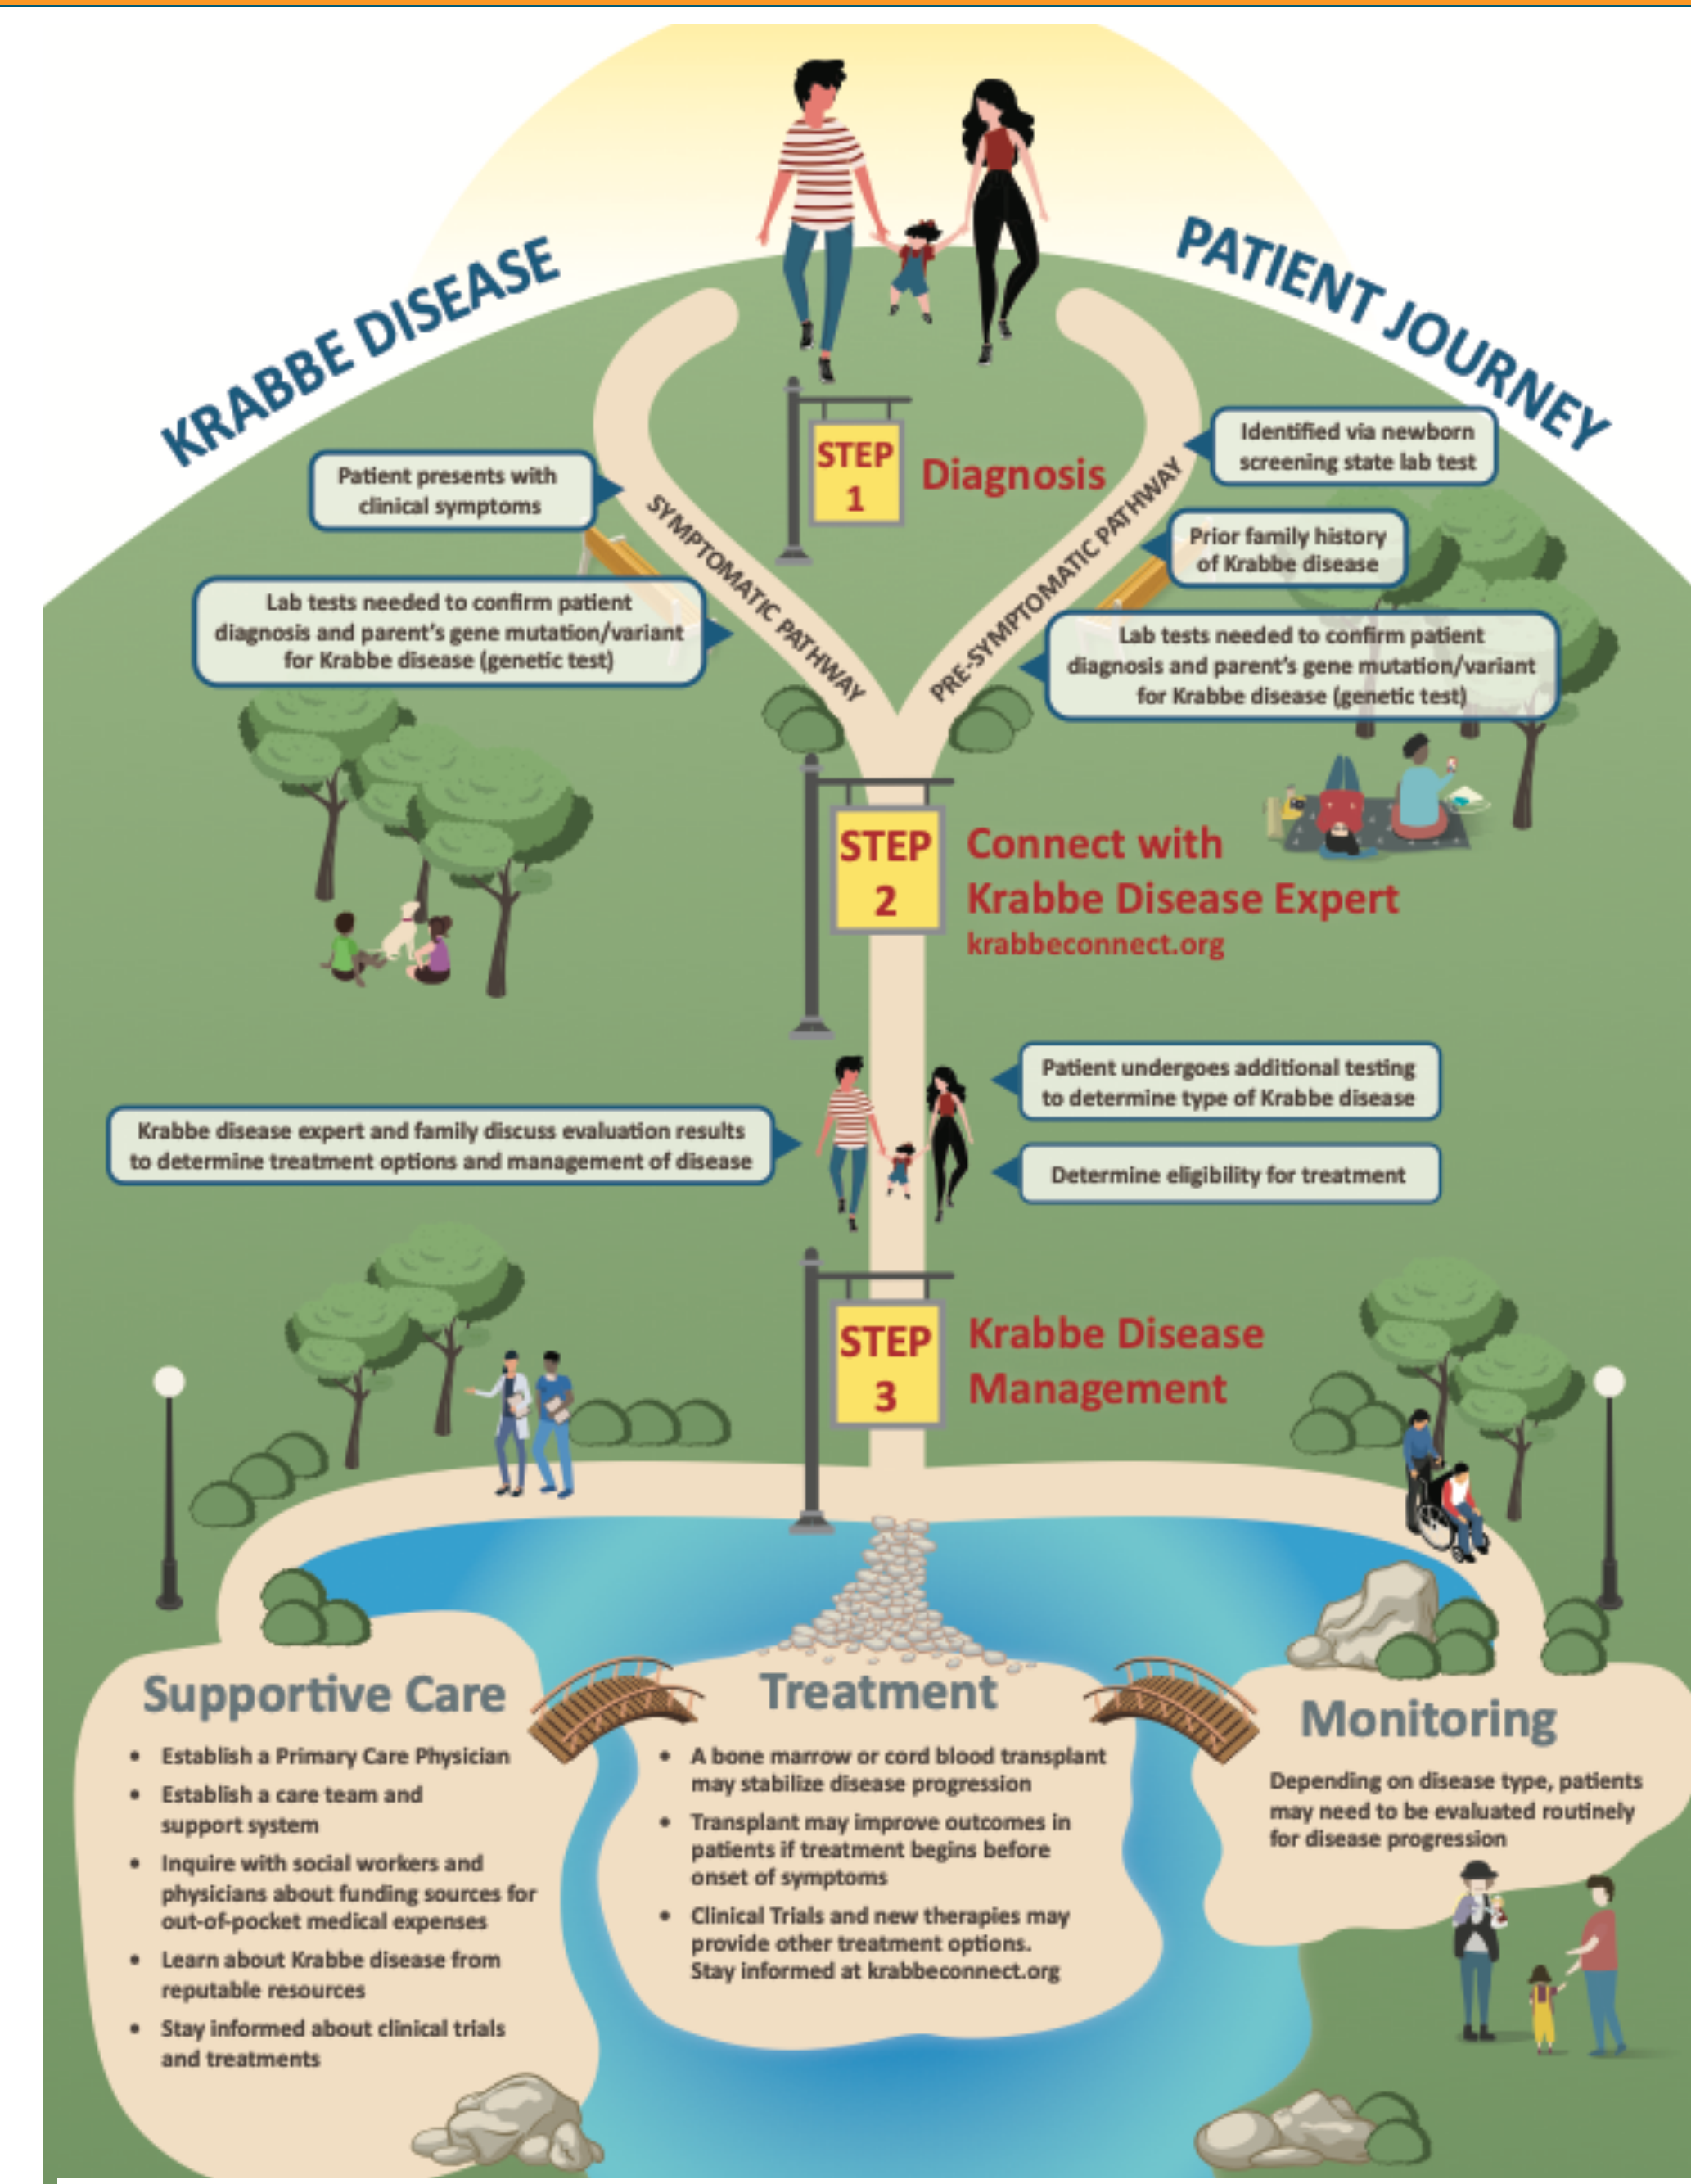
KRABBE DISEASE PATIENT JOURNEY

STEP 1 Diagnosis

Patient presents with clinical symptoms

SYMPTOMATIC PATHWAY

PRE-SYMPTOMATIC PATHWAY

Identified via newborn screening state lab test

Prior family history of Krabbe disease

Lab tests needed to confirm patient diagnosis and parent's gene mutation/variant for Krabbe disease (genetic test)

Lab tests needed to confirm patient diagnosis and parent's gene mutation/variant for Krabbe disease (genetic test)

STEP 2 Connect with Krabbe Disease Expert
krabbeconnect.org

Patient undergoes additional testing to determine type of Krabbe disease

Krabbe disease expert and family discuss evaluation results to determine treatment options and management of disease

Determine eligibility for treatment

STEP 3 Krabbe Disease Management

Supportive Care
• Establish a Primary Care Physician
• Establish a care team and support system
• Inquire with social workers and physicians about funding sources for out-of-pocket medical expenses
• Learn about Krabbe disease from reputable resources
• Stay informed about clinical trials and treatments

Treatment
• A bone marrow or cord blood transplant may stabilize disease progression
• Transplant may improve outcomes in patients if treatment begins before onset of symptoms
• Clinical Trials and new therapies may provide other treatment options. Stay informed at krabbeconnect.org

Monitoring
Depending on disease type, patients may need to be evaluated routinely for disease progression